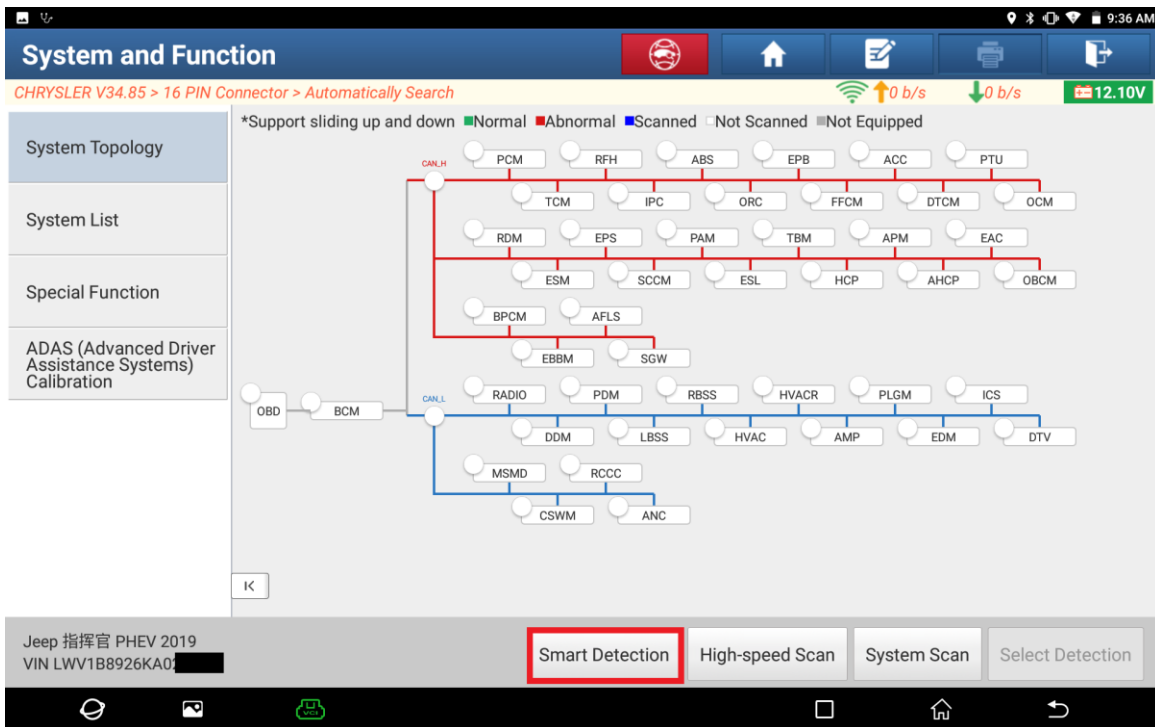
9:36 AM

System and Function

CHRYSLER V34.85 > 16 PIN Connector > Automatically Search

0 b/s 0 b/s 12.10V

System Topology

System List

Special Function

ADAS (Advanced Driver Assistance Systems) Calibration

*Support sliding up and down Normal Abnormal Scanned Not Scanned Not Equipped

CAN_H

PCM RFH ABS EPB ACC PTU

TCM IPC ORC FFCM DTCM OCM

RDM EPS PAM TBM APM EAC

ESM SCCM ESL HCP AHCP OBCM

BPCM AFLS

EBBM SGW

OBD BCM

CAN_L

RADIO PDM RBSS HVACR PLGM ICS

DDM LBSS HVAC AMP EDM DTV

MSMD RCCC

CSWM ANC

K

Jeep 指挥官 PHEV 2019
VIN LWV1B8926KA0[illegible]

Smart Detection High-speed Scan System Scan Select Detection